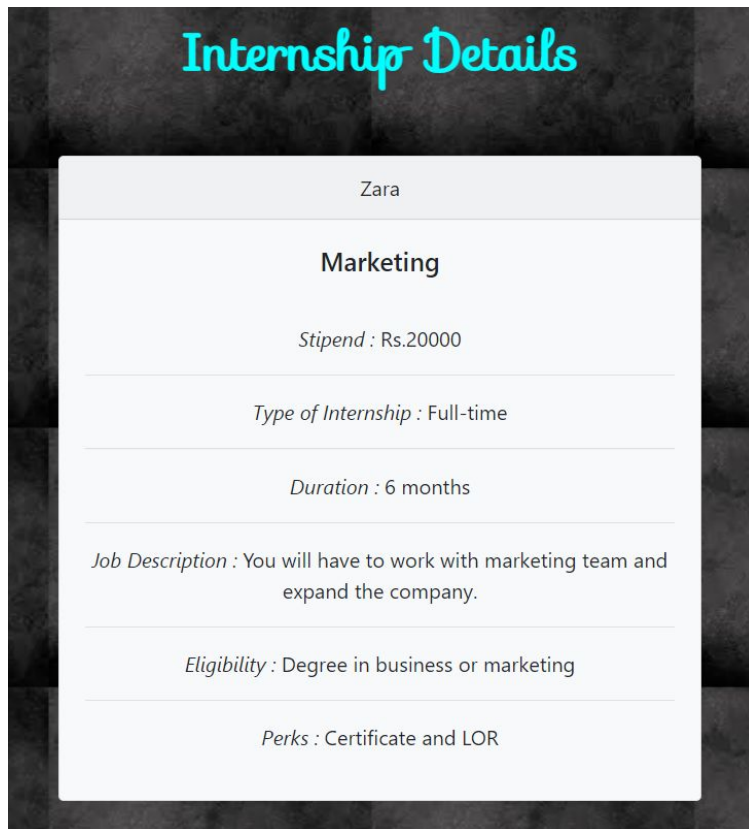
Internship Details

Zara

Marketing

Stipend : Rs.20000

Type of Internship : Full-time

Duration : 6 months

Job Description : You will have to work with marketing team and expand the company.

Eligibility : Degree in business or marketing

Perks : Certificate and LOR